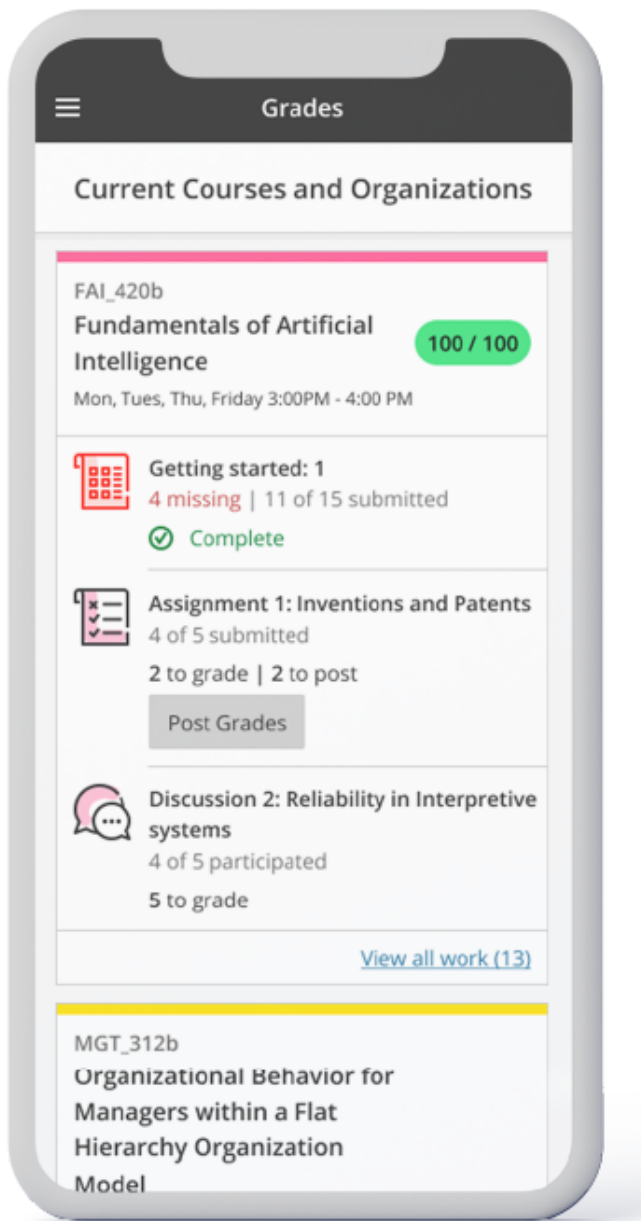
Grades

Current Courses and Organizations

FAI_420b
Fundamentals of Artificial Intelligence
100 / 100
Mon, Tues, Thu, Friday 3:00PM - 4:00 PM

Getting started: 1
4 missing | 11 of 15 submitted
Complete

Assignment 1: Inventions and Patents
4 of 5 submitted
2 to grade | 2 to post
Post Grades

Discussion 2: Reliability in Interpretive systems
4 of 5 participated
5 to grade

View all work (13)

MGT_312b
Organizational Behavior for Managers within a Flat Hierarchy Organization Model